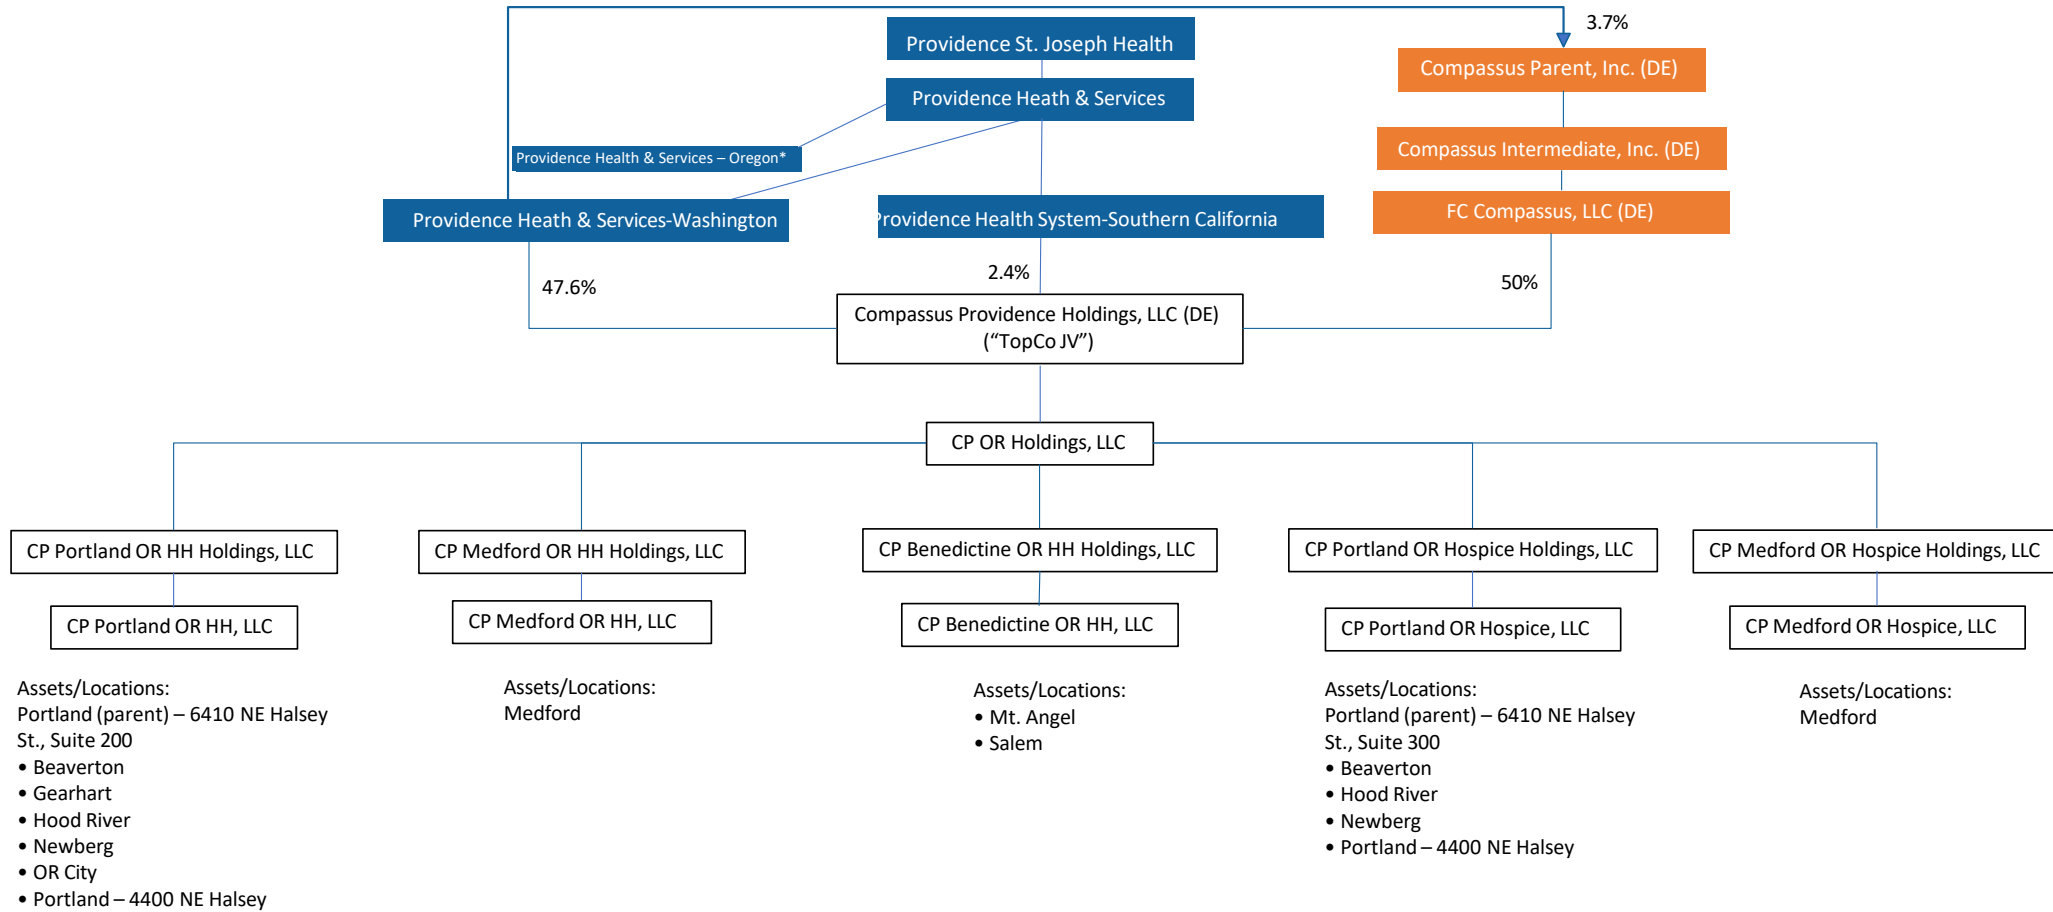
3.7%

Providence St. Joseph Health

Providence Heath & Services

Compassus Parent, Inc. (DE)

Compassus Intermediate, Inc. (DE)

FC Compassus, LLC (DE)

Providence Health & Services – Oregon*

Providence Heath & Services-Washington

Providence Health System-Southern California

47.6%

2.4%

50%

Compassus Providence Holdings, LLC (DE) (“TopCo JV”)

CP OR Holdings, LLC

CP Portland OR HH Holdings, LLC

CP Medford OR HH Holdings, LLC

CP Benedictine OR HH Holdings, LLC

CP Portland OR Hospice Holdings, LLC

CP Medford OR Hospice Holdings, LLC

CP Portland OR HH, LLC

CP Medford OR HH, LLC

CP Benedictine OR HH, LLC

CP Portland OR Hospice, LLC

CP Medford OR Hospice, LLC

Assets/Locations:
Portland (parent) – 6410 NE Halsey St., Suite 200
• Beaverton
• Gearhart
• Hood River
• Newberg
• OR City
• Portland – 4400 NE Halsey

Assets/Locations:
Medford

Assets/Locations:
• Mt. Angel
• Salem

Assets/Locations:
Portland (parent) – 6410 NE Halsey St., Suite 300
• Beaverton
• Hood River
• Newberg
• Portland – 4400 NE Halsey

Assets/Locations:
Medford